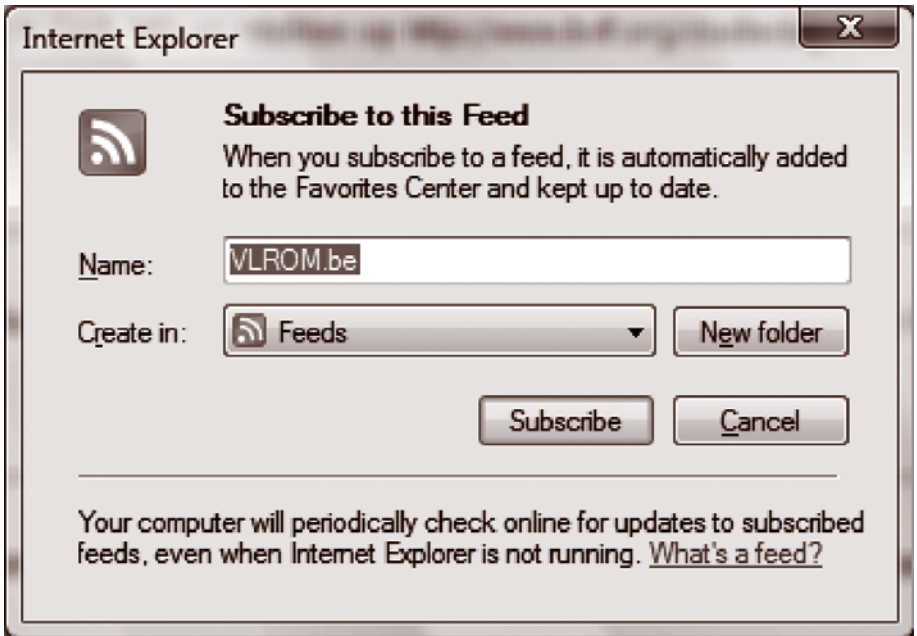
Internet Explorer

Subscribe to this Feed

When you subscribe to a feed, it is automatically added to the Favorites Center and kept up to date.

Name: VLROM.be

Create in: Feeds New folder

Subscribe Cancel

Your computer will periodically check online for updates to subscribed feeds, even when Internet Explorer is not running. What's a feed?